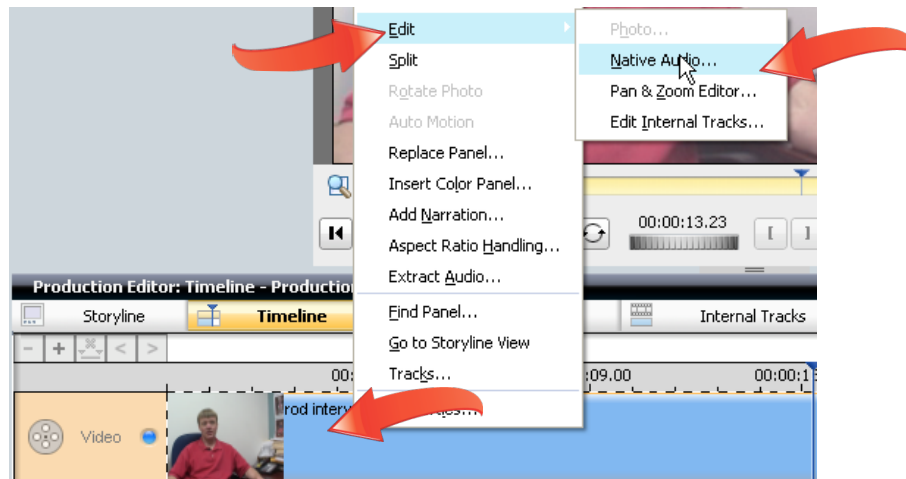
Edit
Split
Rotate Photo
Auto Motion
Replace Panel...
Insert Color Panel...
Add Narration...
Aspect Ratio Handling...
Extract Audio...
Find Panel...
Go to Storyline View
Tracks...

Photo...
Native Audio...
Pan & Zoom Editor...
Edit Internal Tracks...

00:00:13.23

[ ]

Production Editor: Timeline - Production

Storyline
Timeline
Internal Tracks

- + < >

00:
:09.00
00:00:1

Video
rod interv